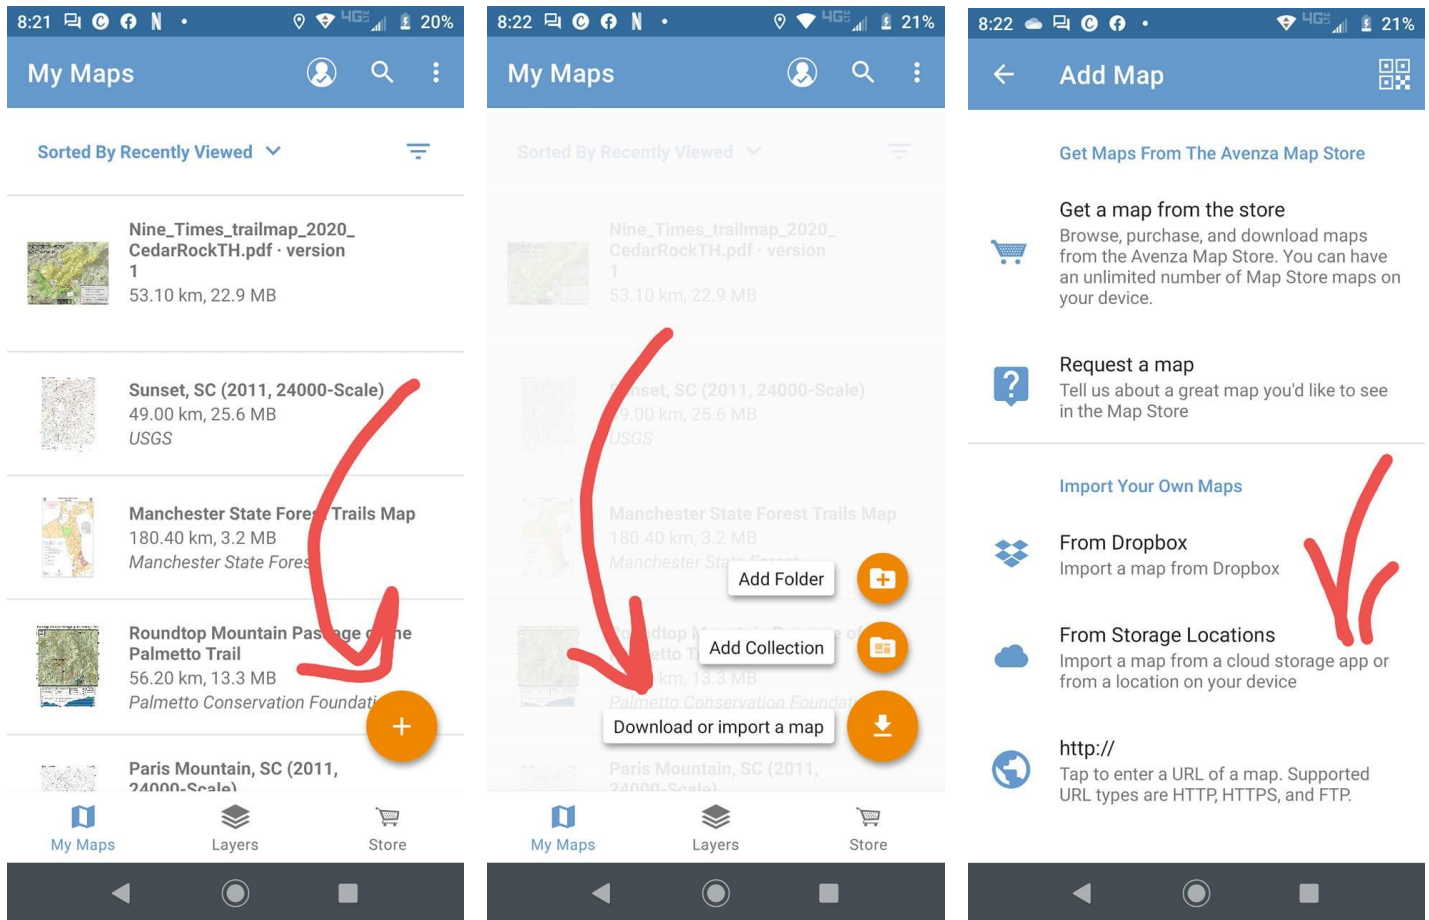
8:21 20%

My Maps

Sorted By Recently Viewed

Nine_Times_trailmap_2020_CedarRockTH.pdf · version 1
53.10 km, 22.9 MB

Sunset, SC (2011, 24000-Scale)
49.00 km, 25.6 MB
USGS

Manchester State Fore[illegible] Trails Map
180.40 km, 3.2 MB
Manchester State Fores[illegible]

Roundtop Mountain Pas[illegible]age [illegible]he Palmetto Trail
56.20 km, 13.3 MB
Palmetto Conservation Foundati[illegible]

Paris Mountain, SC (2011, 24000-Scale)

My Maps Layers Store

8:22 21%

My Maps

Sorted By Recently Viewed

Nine_Times_trailmap_2020_CedarRockTH.pdf · version 1
53.10 km, 22.9 MB

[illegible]set, SC (2011, 24000-Scale)
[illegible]9.00 km, 25.6 MB
USGS

Manchester State Forest Trails Map
180.40 km, 3.2 MB
Manchester Sta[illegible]

Add Folder
Add Collection
Download or import a map

Palmetto Conservation Foundat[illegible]

Paris Mountain, SC (2011, 24000-Scale)

My Maps Layers Store

8:22 21%

Add Map

Get Maps From The Avenza Map Store

Get a map from the store
Browse, purchase, and download maps from the Avenza Map Store. You can have an unlimited number of Map Store maps on your device.

Request a map
Tell us about a great map you'd like to see in the Map Store

Import Your Own Maps

From Dropbox
Import a map from Dropbox

From Storage Locations
Import a map from a cloud storage app or from a location on your device

http://
Tap to enter a URL of a map. Supported URL types are HTTP, HTTPS, and FTP.